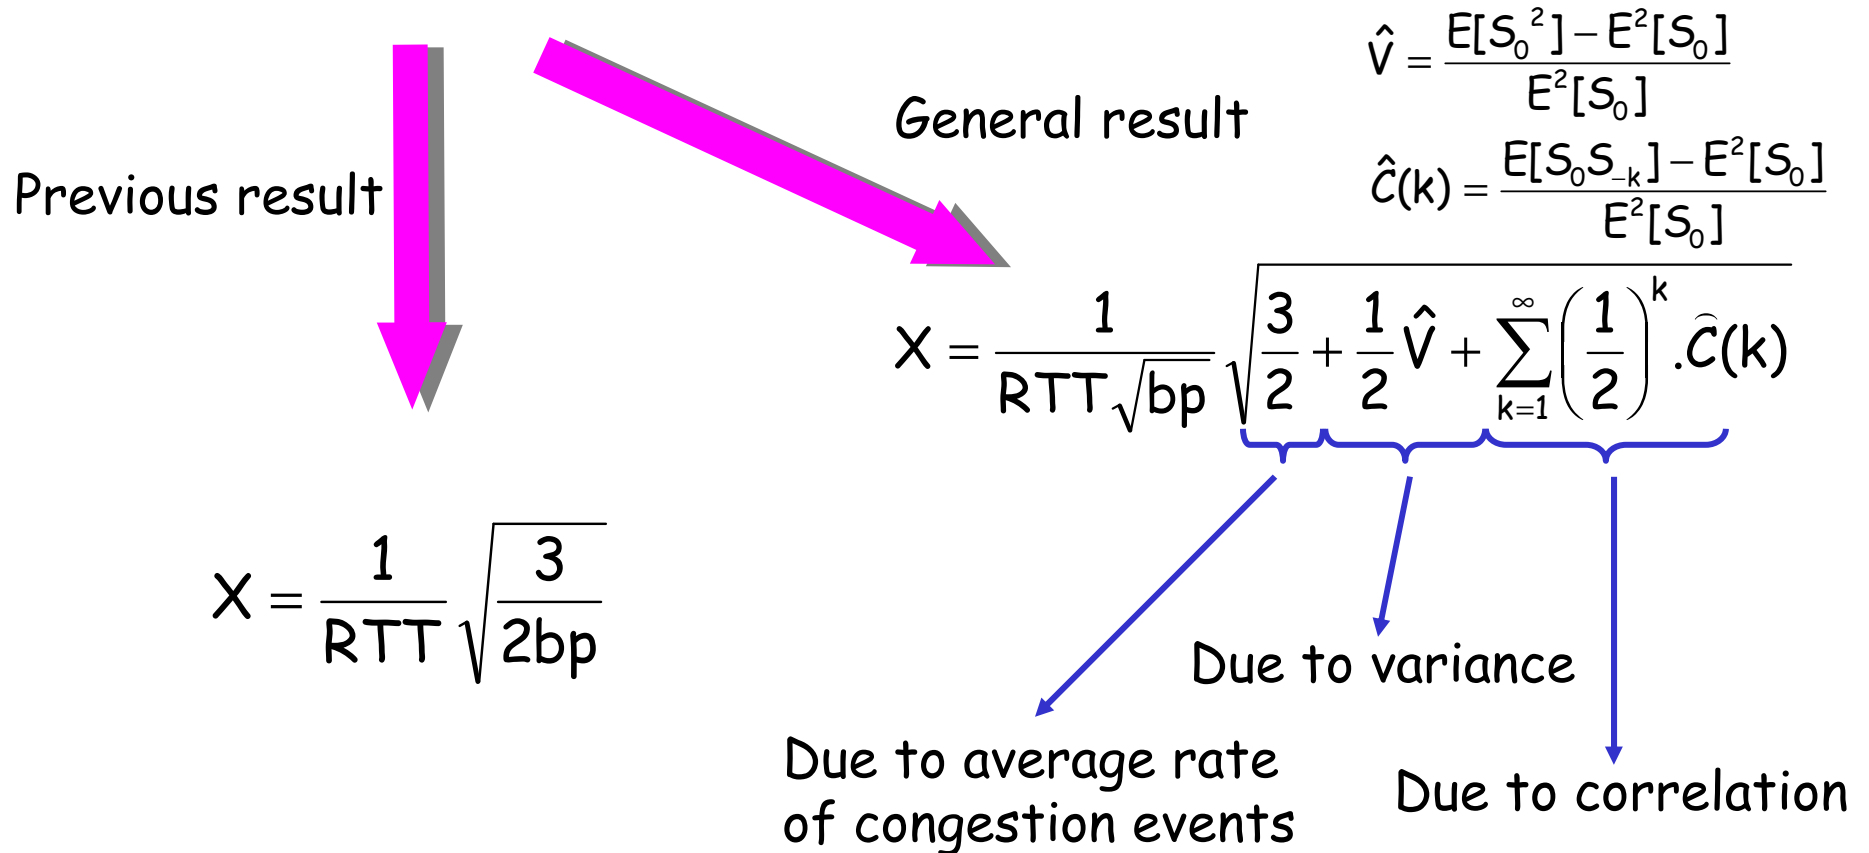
$\hat{V} = \frac{E[S_0^2] - E^2[S_0]}{E^2[S_0]}$

General result

$\hat{C}(k) = \frac{E[S_0 S_{-k}] - E^2[S_0]}{E^2[S_0]}$

Previous result

$X = \frac{1}{RTT\sqrt{bp}} \sqrt{\frac{3}{2} + \frac{1}{2}\hat{V} + \sum_{k=1}^{\infty} \left(\frac{1}{2}\right)^k . \hat{C}(k)}$

$X = \frac{1}{RTT}\sqrt{\frac{3}{2bp}}$

Due to variance

Due to average rate of congestion events

Due to correlation